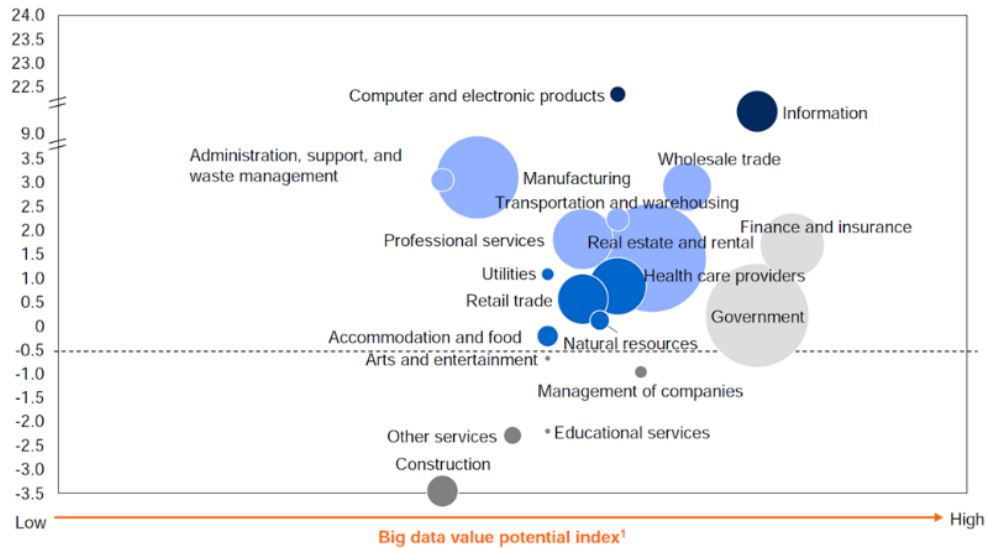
24.0
23.5
23.0
22.5
9.0
3.5
3.0
2.5
2.0
1.5
1.0
0.5
0
-0.5
-1.0
-1.5
-2.0
-2.5
-3.0
-3.5

Computer and electronic products
Information
Administration, support, and waste management
Wholesale trade
Manufacturing
Transportation and warehousing
Finance and insurance
Professional services
Real estate and rental
Utilities
Health care providers
Retail trade
Government
Accommodation and food
Natural resources
Arts and entertainment
Management of companies
Other services
Educational services
Construction

Low
Big data value potential index$^1$
High